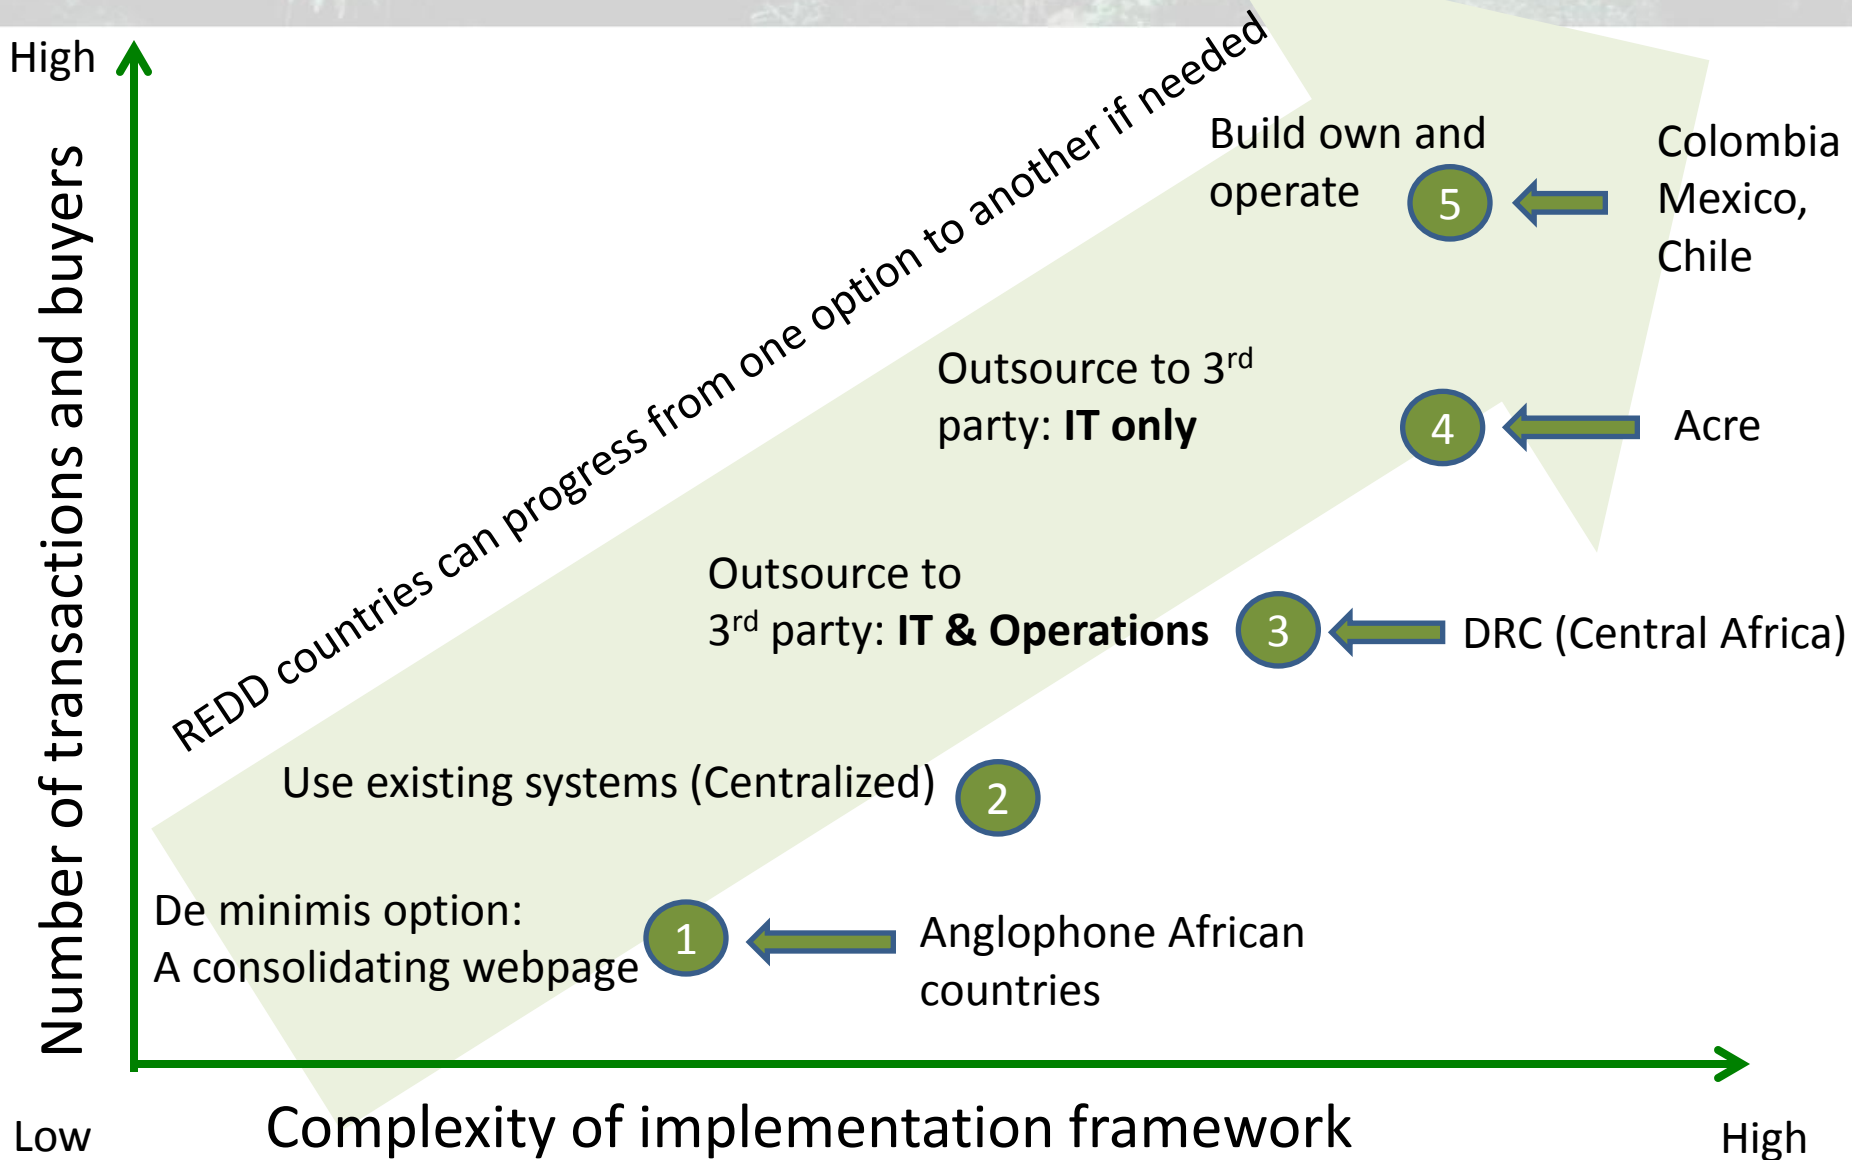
High

Number of transactions and buyers

REDD countries can progress from one option to another if needed

Build own and operate 5

Colombia Mexico, Chile

Outsource to 3$^{rd}$ party: **IT only** 4

Acre

Outsource to 3$^{rd}$ party: **IT & Operations** 3

DRC (Central Africa)

Use existing systems (Centralized) 2

De minimis option: A consolidating webpage 1

Anglophone African countries

Low

Complexity of implementation framework

High